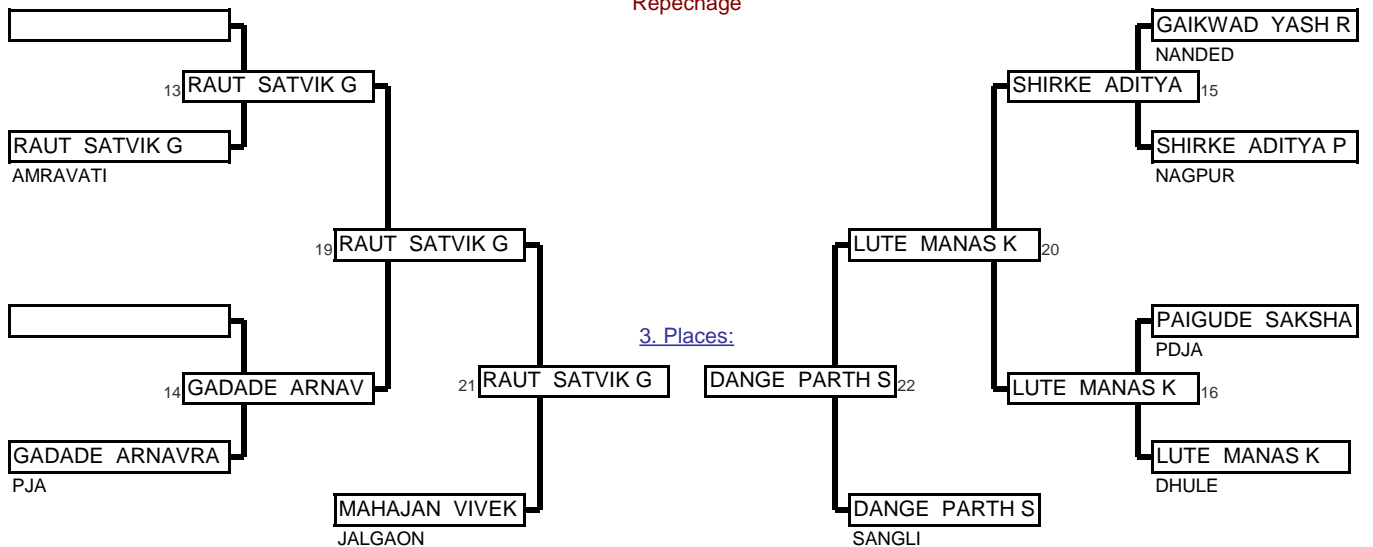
Repechage

13 RAUT SATVIK G

RAUT SATVIK G
AMRAVATI

19 RAUT SATVIK G

14 GADADE ARNAV

GADADE ARNAVRA
PJA

21 RAUT SATVIK G

MAHAJAN VIVEK
JALGAON

3. Places:

DANGE PARTH S 22

DANGE PARTH S
SANGLI

GAIKWAD YASH R
NANDED

SHIRKE ADITYA 15

SHIRKE ADITYA P
NAGPUR

LUTE MANAS K 20

PAIGUDE SAKSHA
PDJA

LUTE MANAS K 16

LUTE MANAS K
DHULE